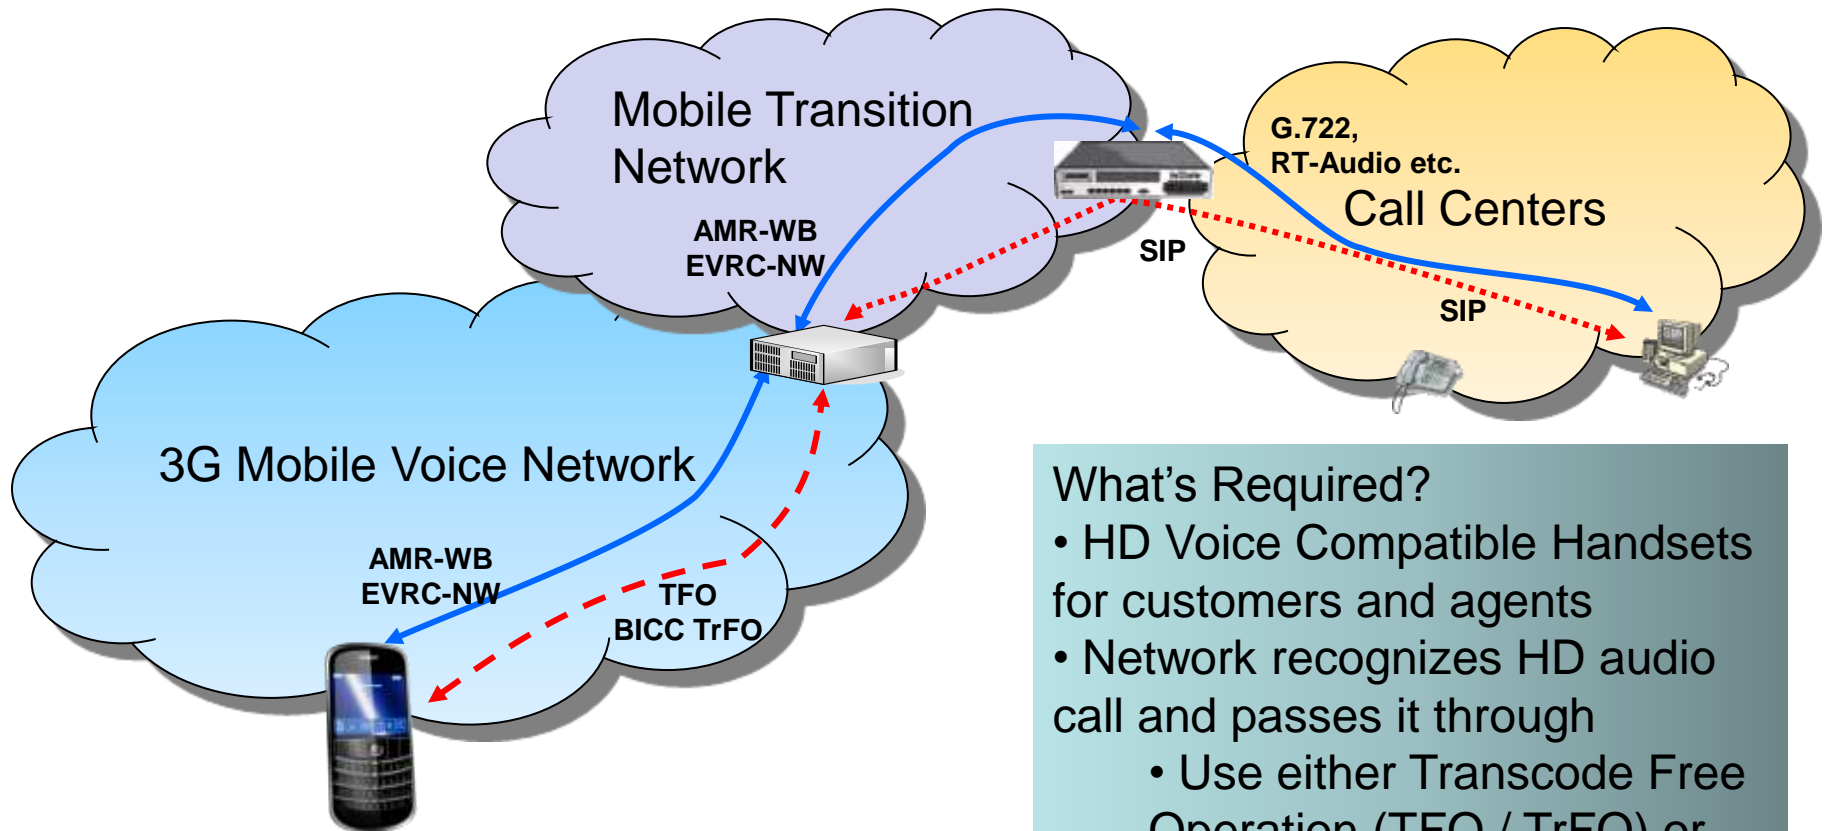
Mobile Transition Network

AMR-WB
EVRC-NW

G.722,
RT-Audio etc.

Call Centers

SIP

SIP

3G Mobile Voice Network

AMR-WB
EVRC-NW

TFO
BICC TrFO

What’s Required?
• HD Voice Compatible Handsets for customers and agents
• Network recognizes HD audio call and passes it through
• Use either Transcode Free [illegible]